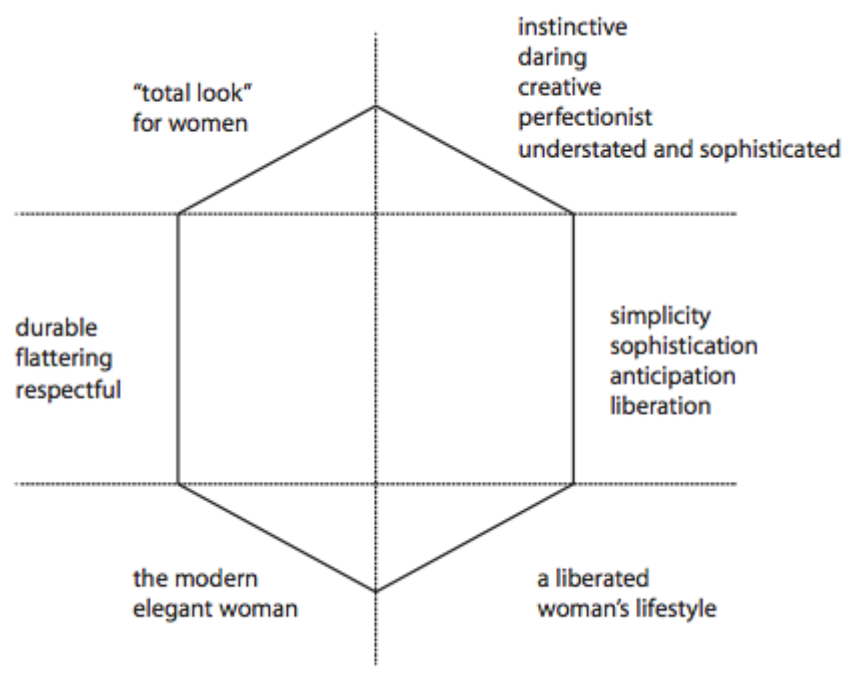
"total look"
for women

instinctive
daring
creative
perfectionist
understated and sophisticated

durable
flattering
respectful

simplicity
sophistication
anticipation
liberation

the modern
elegant woman

a liberated
woman's lifestyle